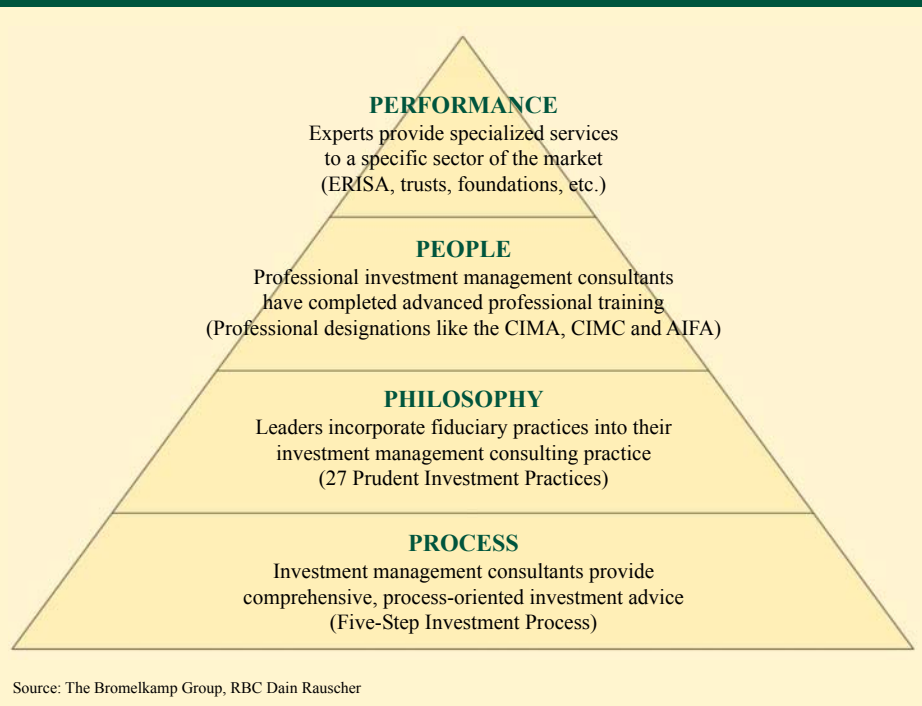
PERFORMANCE
Experts provide specialized services to a specific sector of the market (ERISA, trusts, foundations, etc.)

PEOPLE
Professional investment management consultants have completed advanced professional training (Professional designations like the CIMA, CIMC and AIFA)

PHILOSOPHY
Leaders incorporate fiduciary practices into their investment management consulting practice (27 Prudent Investment Practices)

PROCESS
Investment management consultants provide comprehensive, process-oriented investment advice (Five-Step Investment Process)

Source: The Bromelkamp Group, RBC Dain Rauscher